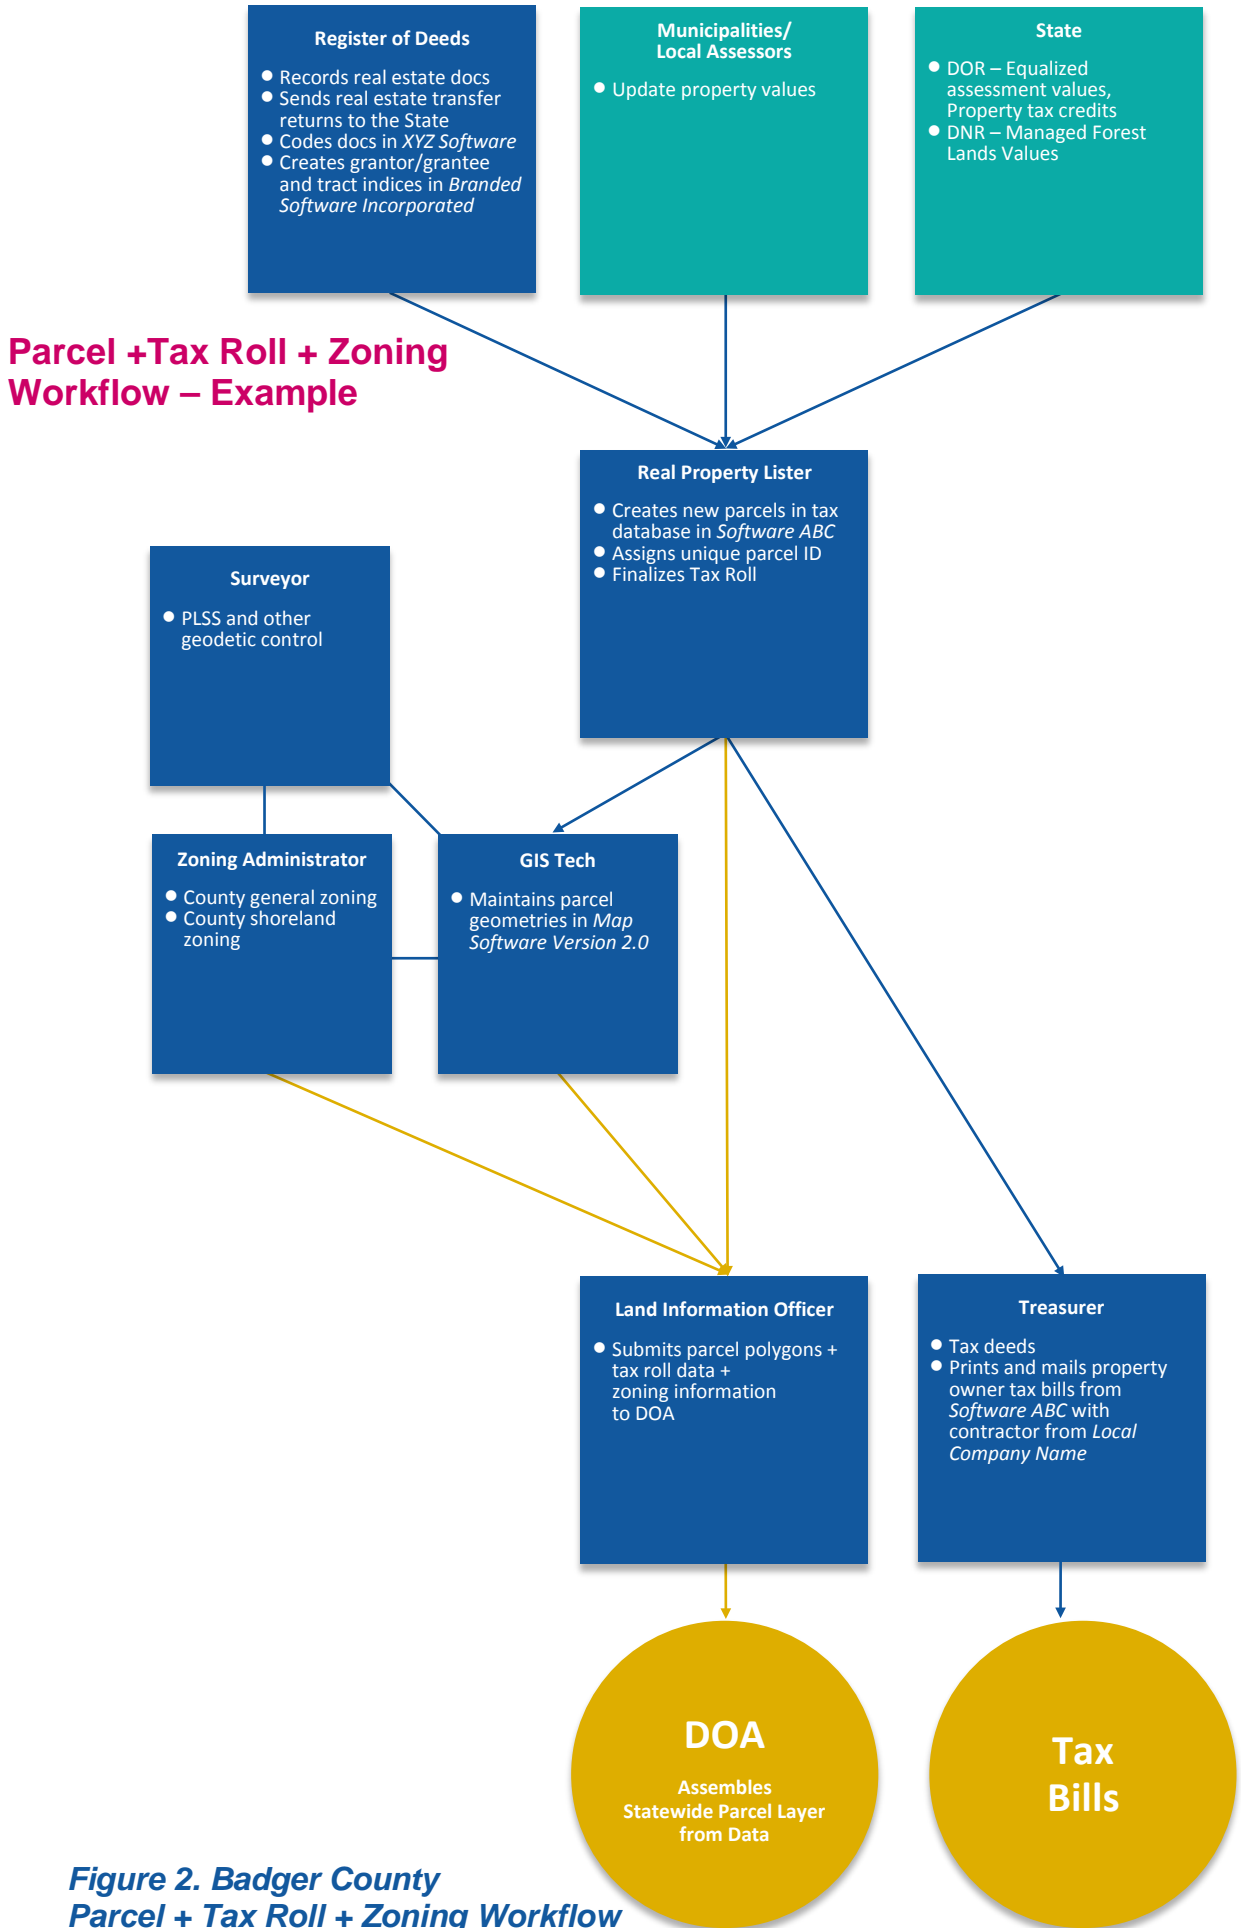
Register of Deeds

- Records real estate docs
- Sends real estate transfer returns to the State
- Codes docs in *XYZ Software*
- Creates grantor/grantee and tract indices in *Branded Software Incorporated*

Municipalities/ Local Assessors

- Update property values

State

- DOR – Equalized assessment values, Property tax credits
- DNR – Managed Forest Lands Values

Parcel +Tax Roll + Zoning Workflow – Example

Real Property Lister

- Creates new parcels in tax database in *Software ABC*
- Assigns unique parcel ID
- Finalizes Tax Roll

Surveyor

- PLSS and other geodetic control

Zoning Administrator

- County general zoning
- County shoreland zoning

GIS Tech

- Maintains parcel geometries in *Map Software Version 2.0*

Land Information Officer

- Submits parcel polygons + tax roll data + zoning information to DOA

Treasurer

- Tax deeds
- Prints and mails property owner tax bills from *Software ABC* with contractor from *Local Company Name*

DOA

Assembles Statewide Parcel Layer from Data

Tax Bills

Figure 2. Badger County Parcel + Tax Roll + Zoning Workflow